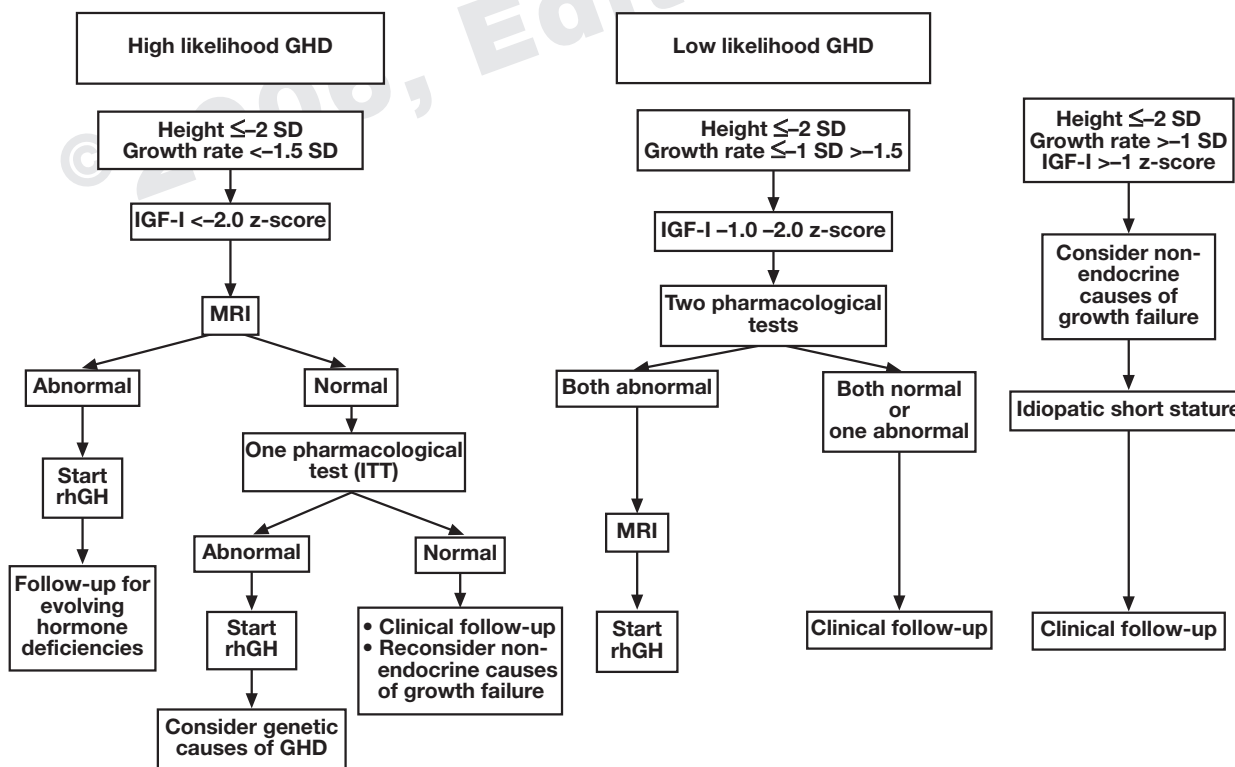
© 2006, Ed

High likelihood GHD

Height ≤–2 SD
Growth rate <–1.5 SD

IGF-I <–2.0 z-score

MRI

Abnormal

Start rhGH

Follow-up for evolving hormone deficiencies

Normal

One pharmacological test (ITT)

Abnormal

Start rhGH

Consider genetic causes of GHD

Normal

• Clinical follow-up
• Reconsider non-endocrine causes of growth failure

Low likelihood GHD

Height ≤–2 SD
Growth rate ≤–1 SD >–1.5

IGF-I –1.0 –2.0 z-score

Two pharmacological tests

Both abnormal

MRI

Start rhGH

Both normal or one abnormal

Clinical follow-up

Height ≤–2 SD
Growth rate >–1 SD
IGF-I >–1 z-score

Consider non-endocrine causes of growth failure

Idiopatic short stature

Clinical follow-up